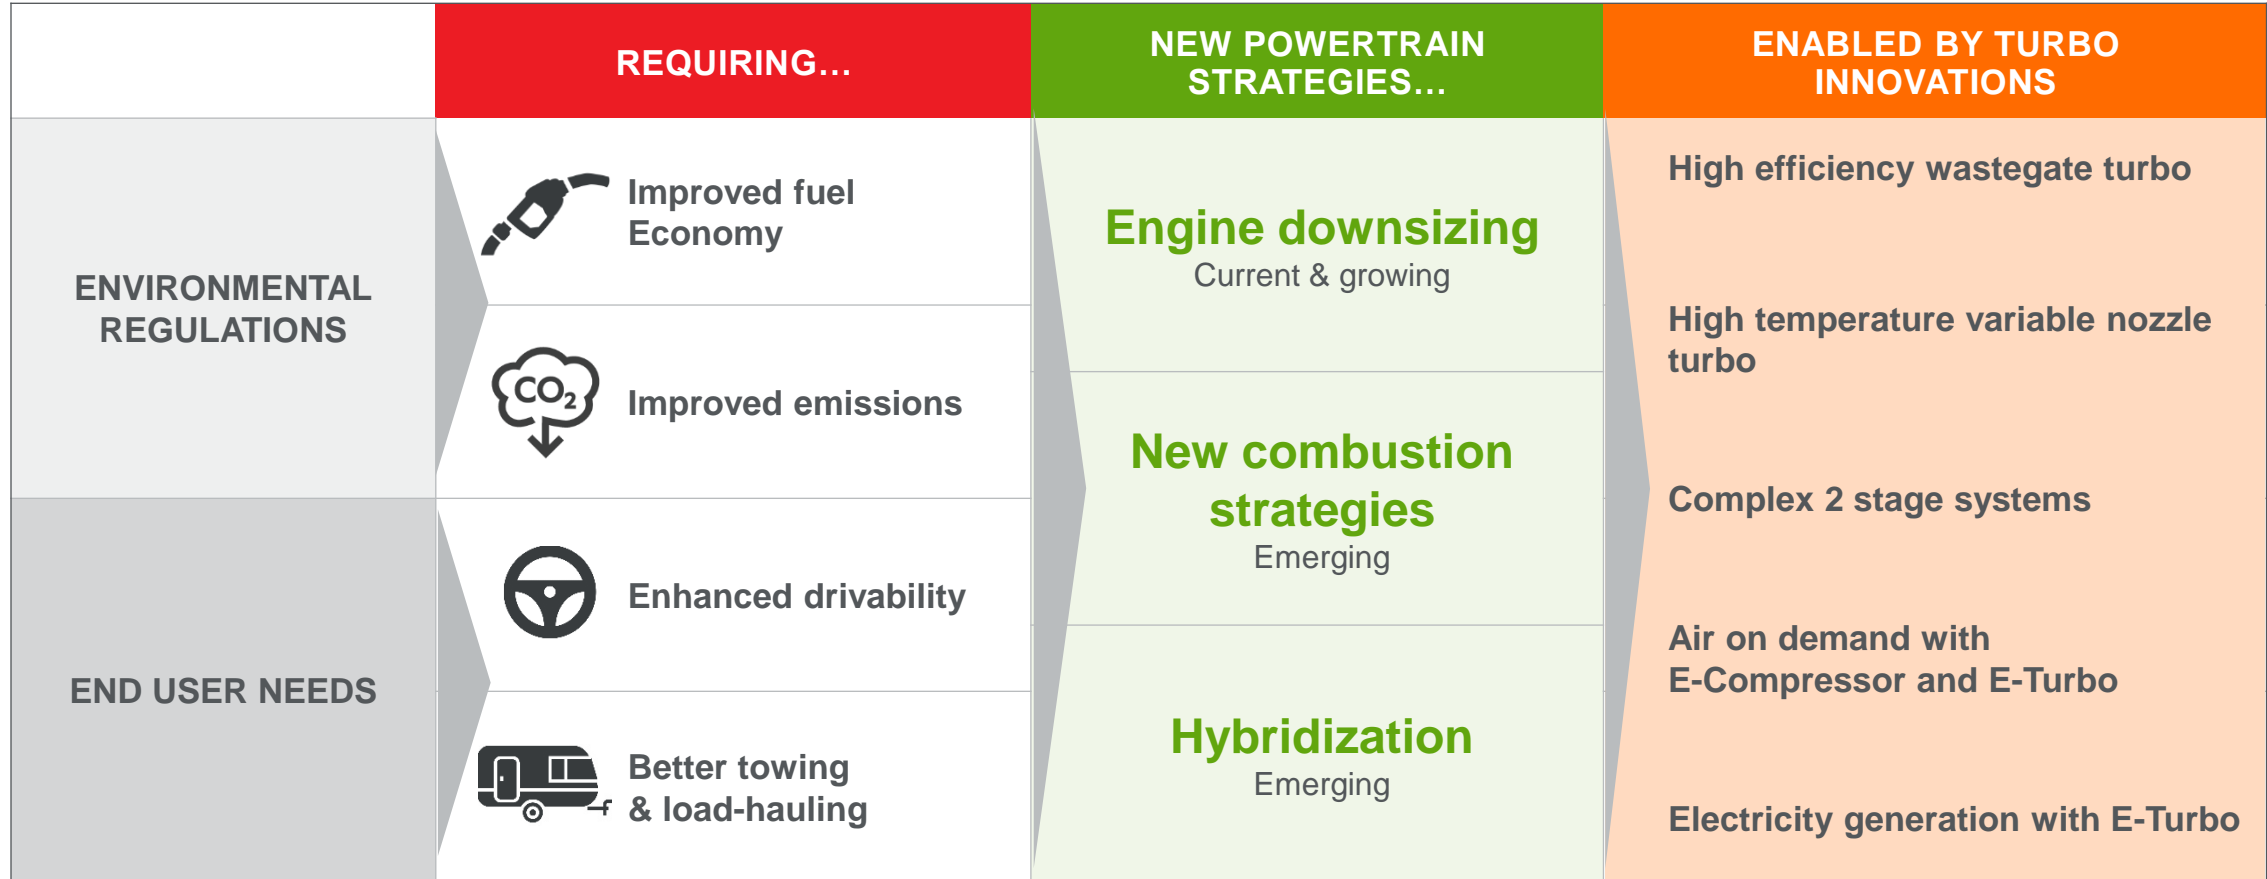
REQUIRING...

NEW POWERTRAIN STRATEGIES...

ENABLED BY TURBO INNOVATIONS

ENVIRONMENTAL REGULATIONS

END USER NEEDS

Improved fuel Economy

$CO_2$

Improved emissions

Enhanced drivability

Better towing & load-hauling

Engine downsizing
Current & growing

New combustion strategies
Emerging

Hybridization
Emerging

High efficiency wastegate turbo

High temperature variable nozzle turbo

Complex 2 stage systems

Air on demand with E-Compressor and E-Turbo

Electricity generation with E-Turbo